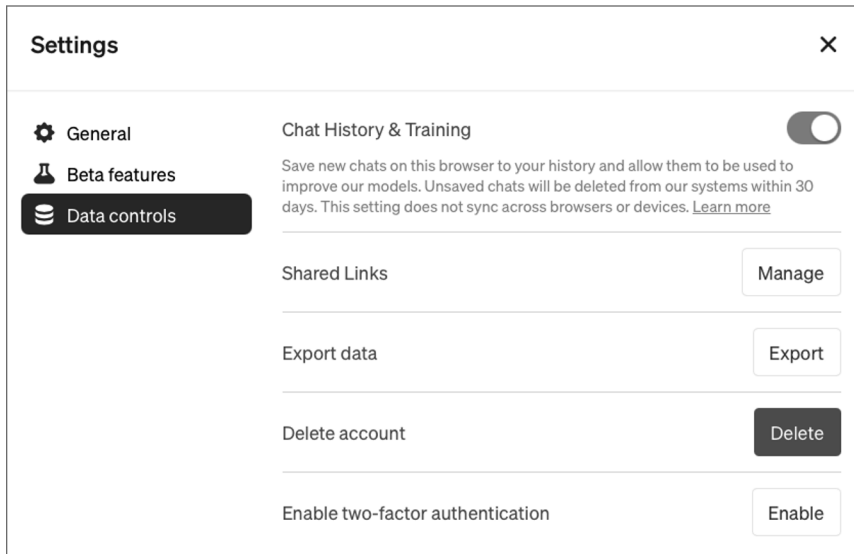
Settings

×

General

Beta features

Data controls

Chat History & Training

Save new chats on this browser to your history and allow them to be used to improve our models. Unsaved chats will be deleted from our systems within 30 days. This setting does not sync across browsers or devices. Learn more

Shared Links

Manage

Export data

Export

Delete account

Delete

Enable two-factor authentication

Enable